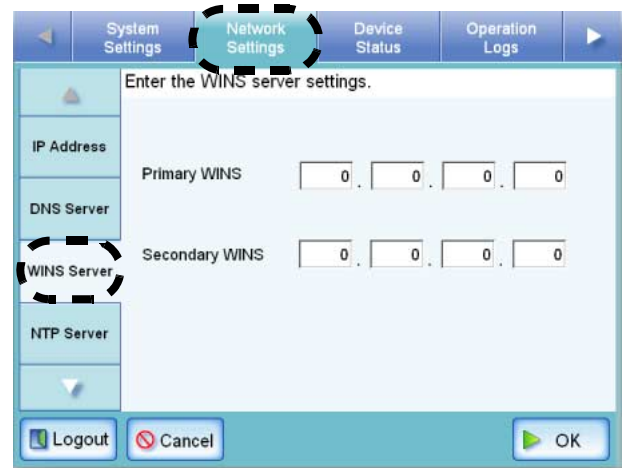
System Settings

Network Settings

Device Status

Operation Logs

Enter the WINS server settings.

IP Address

DNS Server

WINS Server

NTP Server

Primary WINS 0 . 0 . 0 . 0

Secondary WINS 0 . 0 . 0 . 0

Logout

Cancel

OK